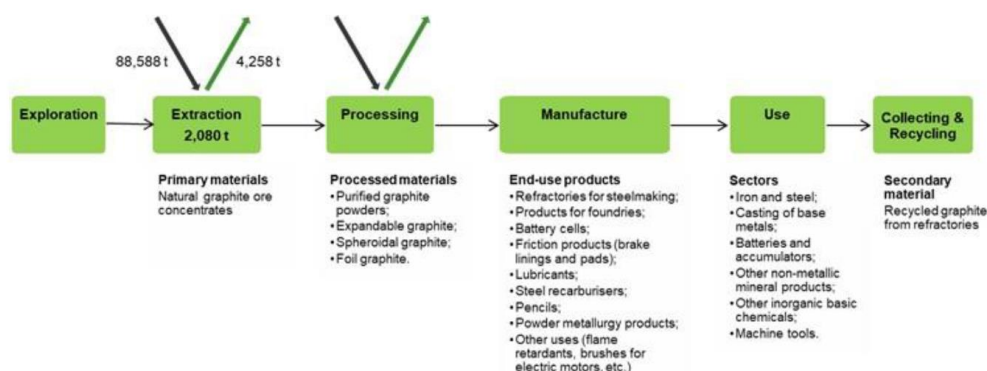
88,588 t

4,258 t

Exploration

Extraction
2,080 t

Processing

Manufacture

Use

Collecting & Recycling

Primary materials
Natural graphite ore concentrates

Processed materials
• Purified graphite powders;
• Expandable graphite;
• Spheroidal graphite;
• Foil graphite.

End-use products
• Refractories for steelmaking;
• Products for foundries;
• Battery cells;
• Friction products (brake linings and pads);
• Lubricants;
• Steel recarburisers;
• Pencils;
• Powder metallurgy products;
• Other uses (flame retardants, brushes for electric motors, etc.)

Sectors
• Iron and steel;
• Casting of base metals;
• Batteries and accumulators;
• Other non-metallic mineral products;
• Other inorganic basic chemicals;
• Machine tools.

Secondary material
Recycled graphite from refractories